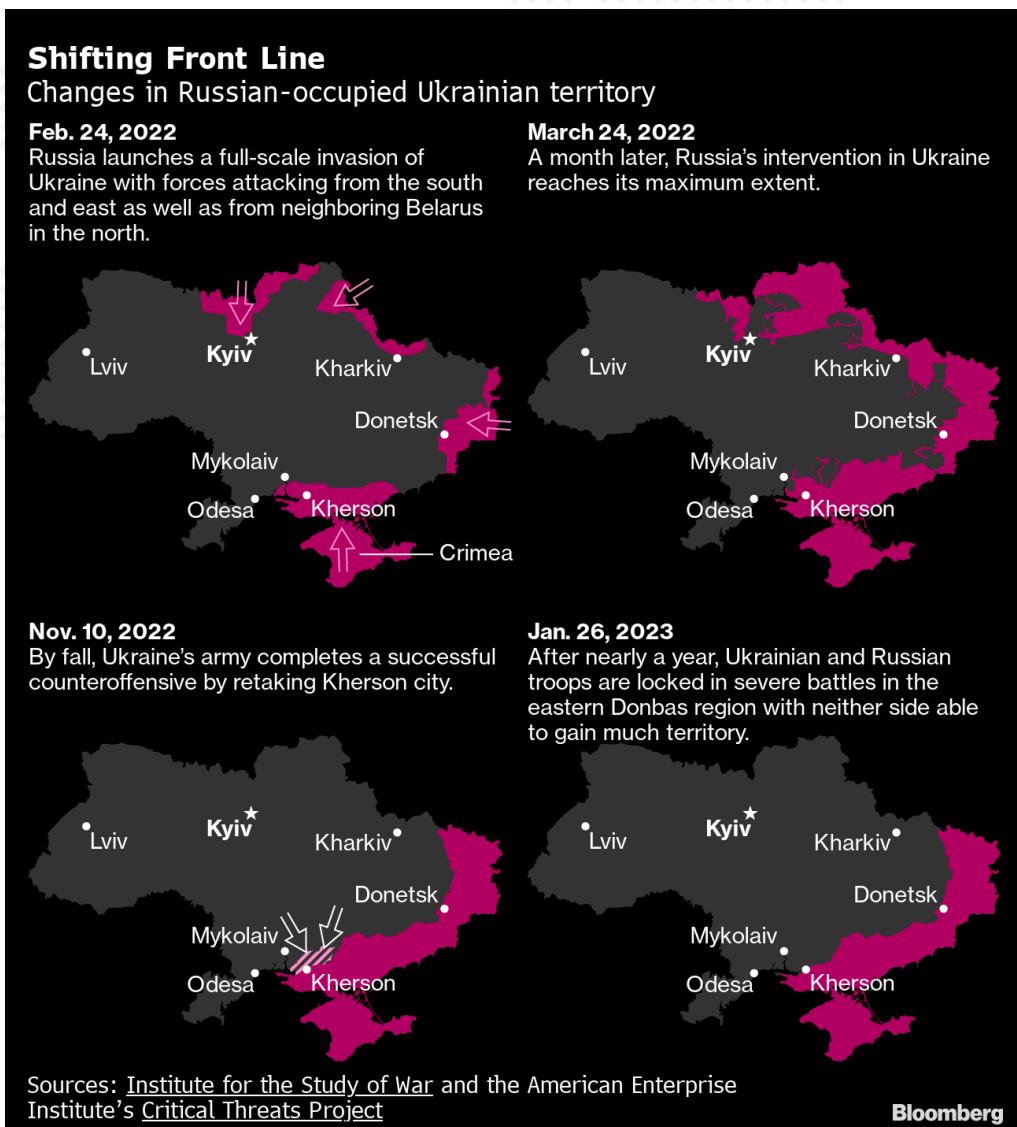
Shifting Front Line
Changes in Russian-occupied Ukrainian territory

Feb. 24, 2022
Russia launches a full-scale invasion of Ukraine with forces attacking from the south and east as well as from neighboring Belarus in the north.

Lviv
Kyiv
Kharkiv
Donetsk
Mykolaiv
Odesa
Kherson
Crimea

March 24, 2022
A month later, Russia's intervention in Ukraine reaches its maximum extent.

Lviv
Kyiv
Kharkiv
Donetsk
Mykolaiv
Odesa
Kherson

Nov. 10, 2022
By fall, Ukraine's army completes a successful counteroffensive by retaking Kherson city.

Lviv
Kyiv
Kharkiv
Donetsk
Mykolaiv
Odesa
Kherson

Jan. 26, 2023
After nearly a year, Ukrainian and Russian troops are locked in severe battles in the eastern Donbas region with neither side able to gain much territory.

Lviv
Kyiv
Kharkiv
Donetsk
Mykolaiv
Odesa
Kherson

Sources: Institute for the Study of War and the American Enterprise Institute's Critical Threats Project

Bloomberg